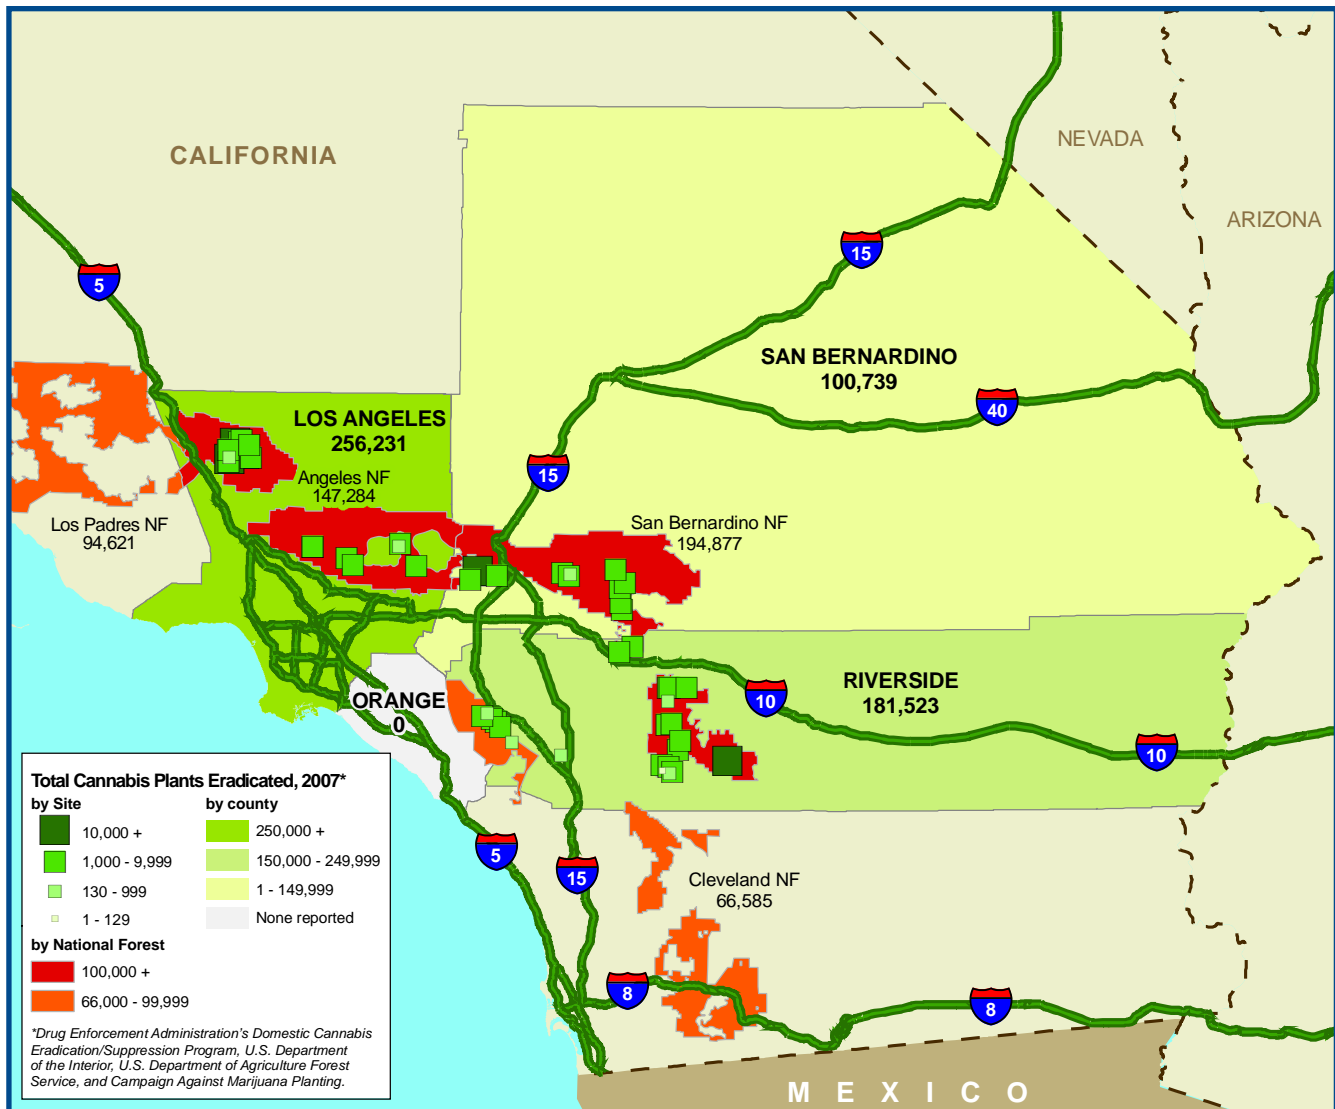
CALIFORNIA

NEVADA

ARIZONA

5

15

SAN BERNARDINO
100,739

40

LOS ANGELES
256,231

Angeles NF
147,284

15

Los Padres NF
94,621

San Bernardino NF
194,877

RIVERSIDE
181,523

10

ORANGE
0

10

Total Cannabis Plants Eradicated, 2007*

by Site
10,000 +
1,000 - 9,999
130 - 999
1 - 129

by county
250,000 +
150,000 - 249,999
1 - 149,999
None reported

by National Forest
100,000 +
66,000 - 99,999

*Drug Enforcement Administration's Domestic Cannabis Eradication/Suppression Program, U.S. Department of the Interior, U.S. Department of Agriculture Forest Service, and Campaign Against Marijuana Planting.

5

15

Cleveland NF
66,585

8

8

M E X I C O